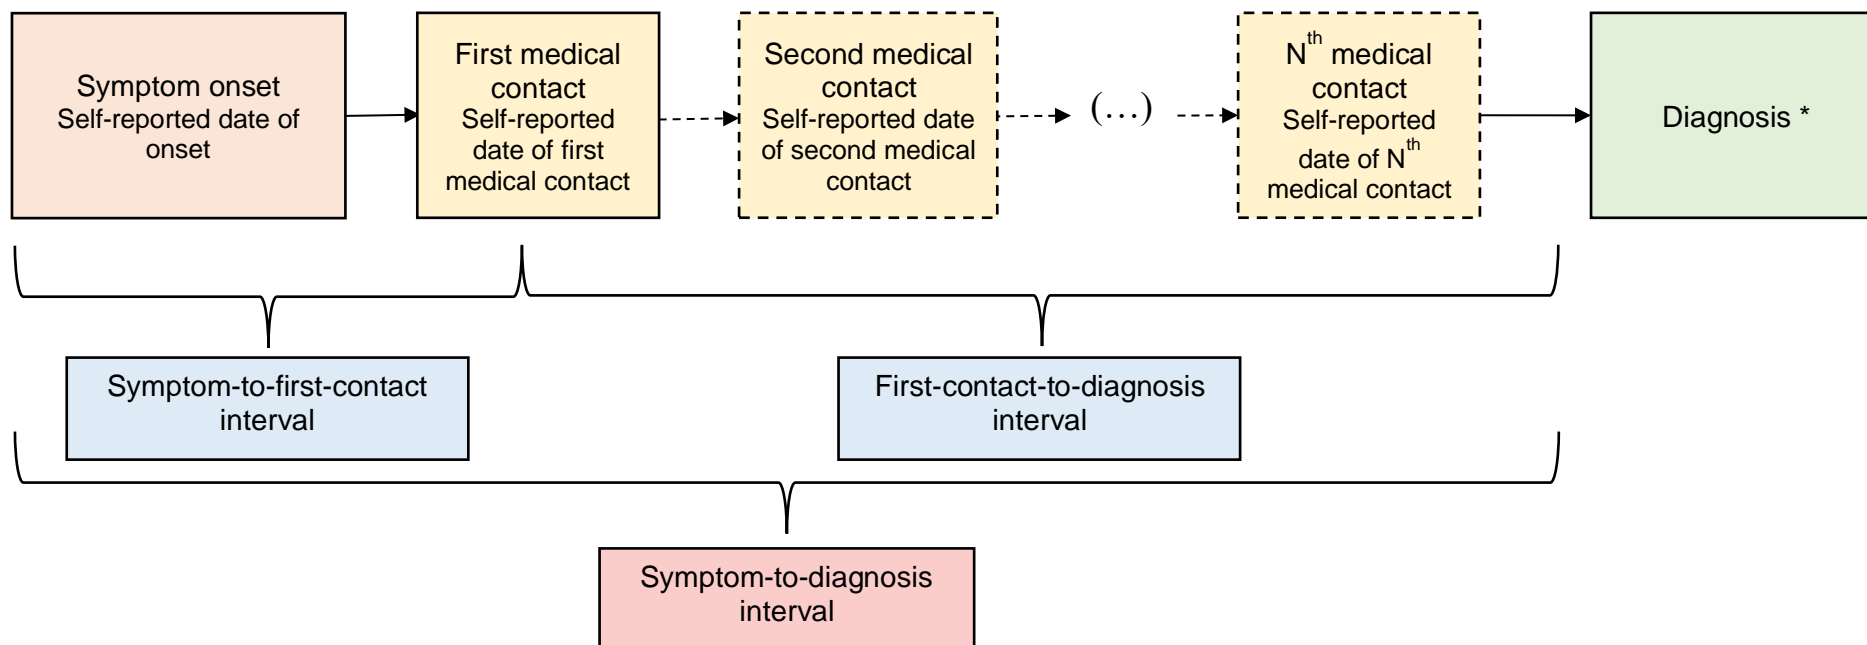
Symptom onset
Self-reported date of onset

First medical contact
Self-reported date of first medical contact

Second medical contact
Self-reported date of second medical contact

(…)

N$^{th}$ medical contact
Self-reported date of N$^{th}$ medical contact

Diagnosis *

Symptom-to-first-contact interval

First-contact-to-diagnosis interval

Symptom-to-diagnosis interval